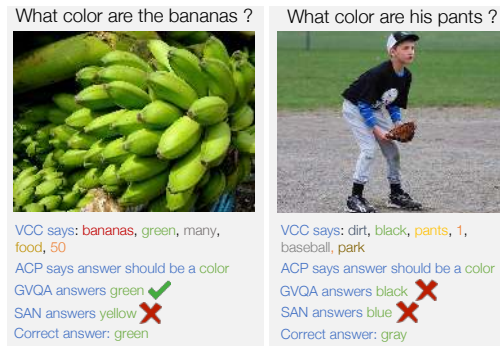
What color are the bananas ?

VCC says: bananas, green, many, food, 50
ACP says answer should be a color
GVQA answers green
SAN answers yellow
Correct answer: green

What color are his pants ?

VCC says: dirt, black, pants, 1, baseball, park
ACP says answer should be a color
GVQA answers black
SAN answers blue
Correct answer: gray